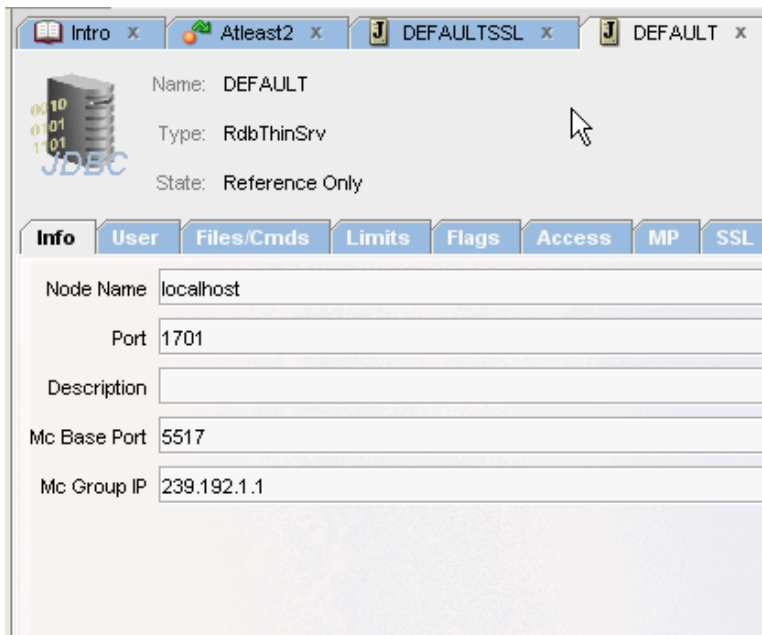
Intro x
Atleast2 x
DEFAULTSSL x
DEFAULT x

0010
0101
1101
JDBC

Name: DEFAULT
Type: RdbThinSrv
State: Reference Only

Info
User
Files/Cmds
Limits
Flags
Access
MP
SSL

| | |
|---|---|
| Node Name | localhost |
| Port | 1701 |
| Description | |
| Mc Base Port | 5517 |
| Mc Group IP | 239.192.1.1 |